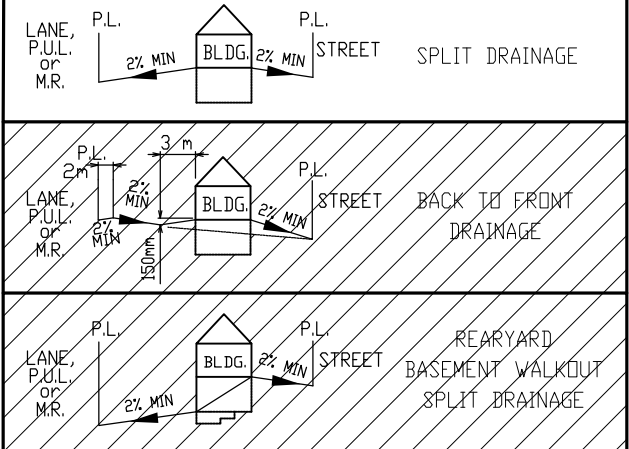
LANE, P.U.L. or M.R.

P.L.

2% MIN

BLDG.

2% MIN

P.L.

STREET

SPLIT DRAINAGE

P.L.

2m

3 m

LANE, P.U.L. or M.R.

2% MIN

2% MIN

150mm

BLDG.

2% MIN

P.L.

STREET

BACK TO FRONT DRAINAGE

P.L.

LANE, P.U.L. or M.R.

2% MIN

BLDG.

2% MIN

P.L.

STREET

REARYARD BASEMENT WALKOUT SPLIT DRAINAGE